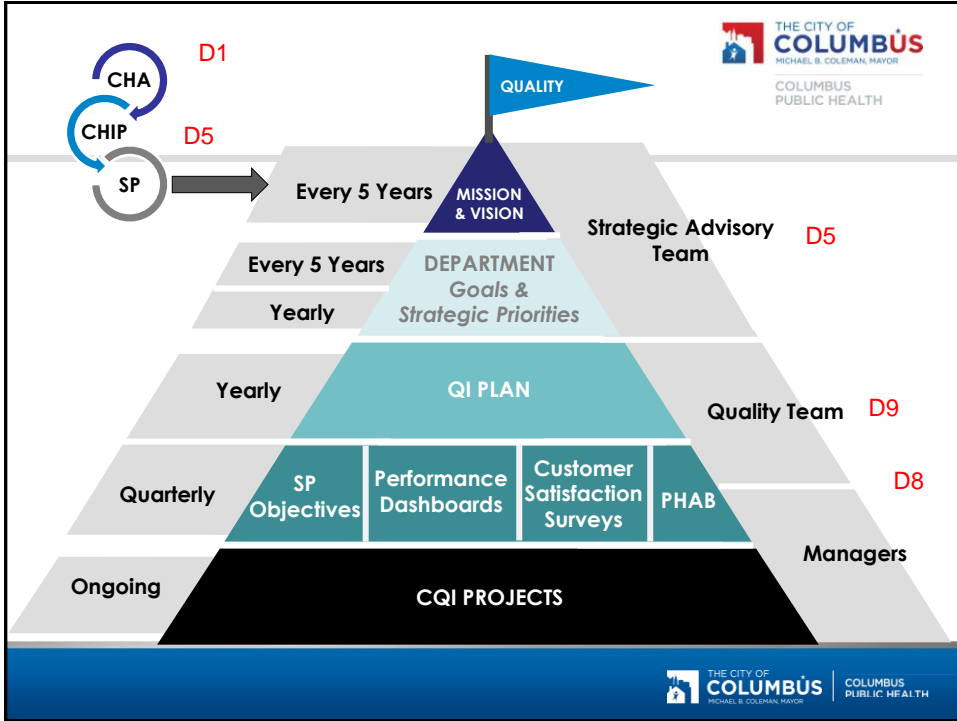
CHA
D1
CHIP
D5
SP

THE CITY OF
COLUMBUS
MICHAEL B. COLEMAN, MAYOR
COLUMBUS
PUBLIC HEALTH

QUALITY

Every 5 Years
MISSION & VISION
Strategic Advisory Team
D5

Every 5 Years
Yearly
DEPARTMENT
Goals & Strategic Priorities

Yearly
QI PLAN
Quality Team
D9

D8
Quarterly
SP Objectives
Performance Dashboards
Customer Satisfaction Surveys
PHAB
Managers

Ongoing
CQI PROJECTS

THE CITY OF
COLUMBUS
MICHAEL B. COLEMAN, MAYOR
COLUMBUS
PUBLIC HEALTH